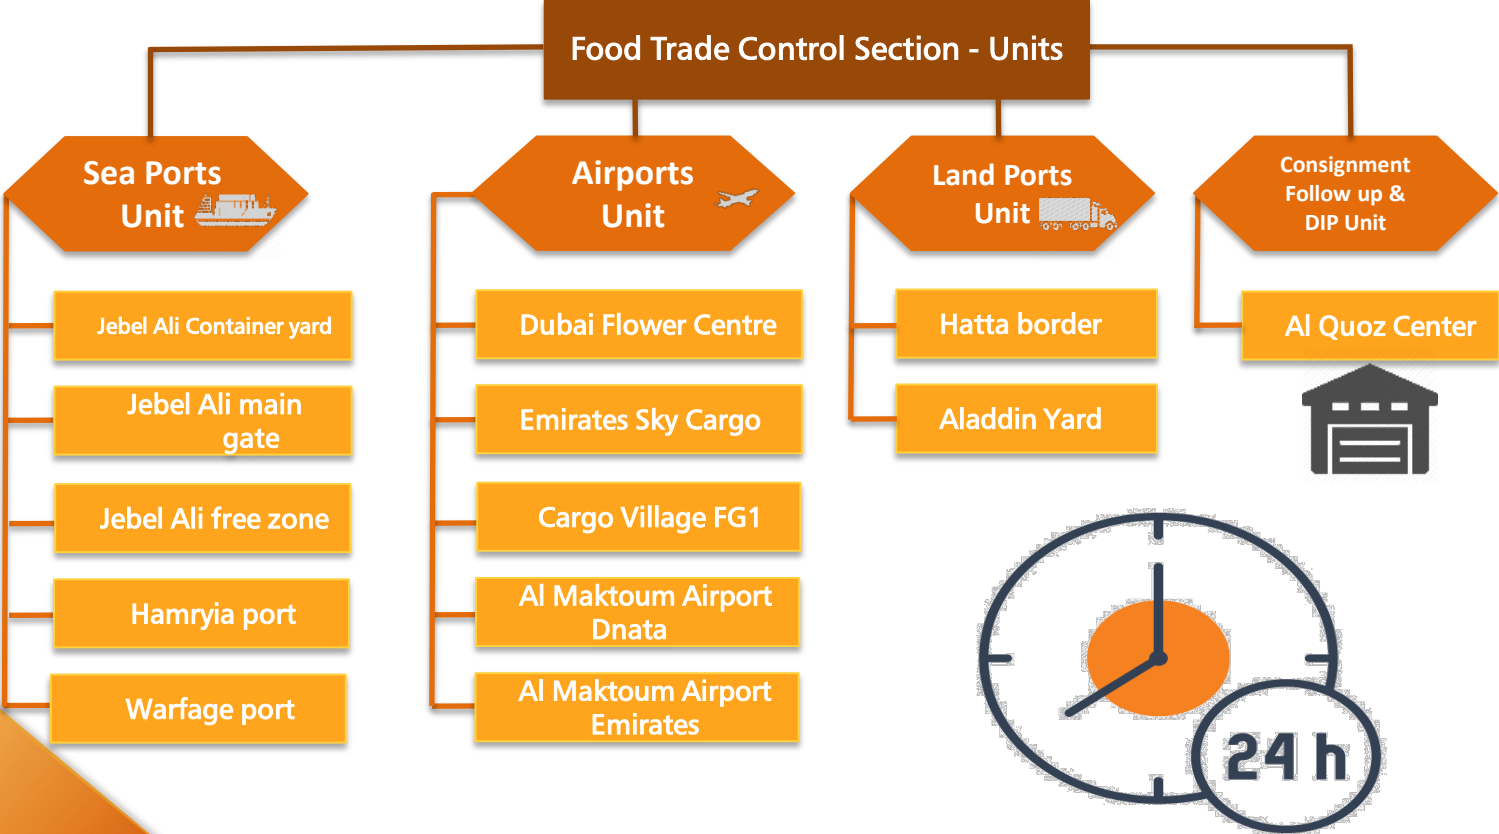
Food Trade Control Section - Units

Sea Ports Unit

Jebel Ali Container yard

Jebel Ali main gate

Jebel Ali free zone

Hamryia port

Warfage port

Airports Unit

Dubai Flower Centre

Emirates Sky Cargo

Cargo Village FG1

Al Maktoum Airport Dnata

Al Maktoum Airport Emirates

Land Ports Unit

Hatta border

Aladdin Yard

Consignment Follow up & DIP Unit

Al Quoz Center

24 h